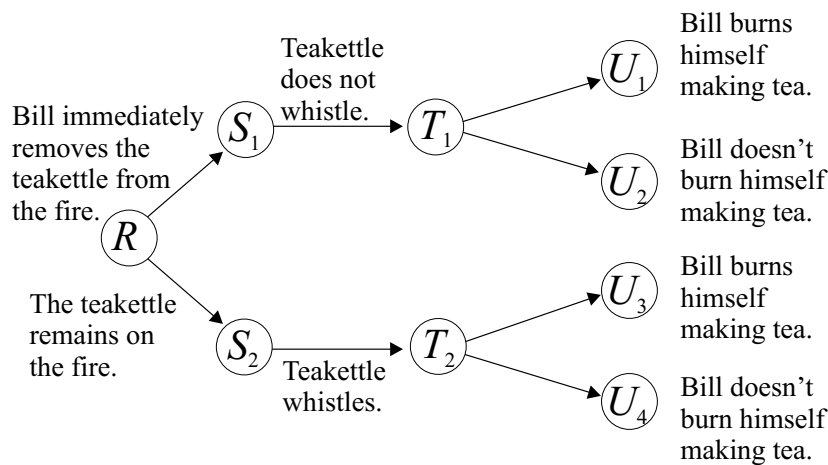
Bill immediately removes the teakettle from the fire.

$R$

The teakettle remains on the fire.

$S_1$

$S_2$

Teakettle does not whistle.

Teakettle whistles.

$T_1$

$T_2$

$U_1$

Bill burns himself making tea.

$U_2$

Bill doesn't burn himself making tea.

$U_3$

Bill burns himself making tea.

$U_4$

Bill doesn't burn himself making tea.